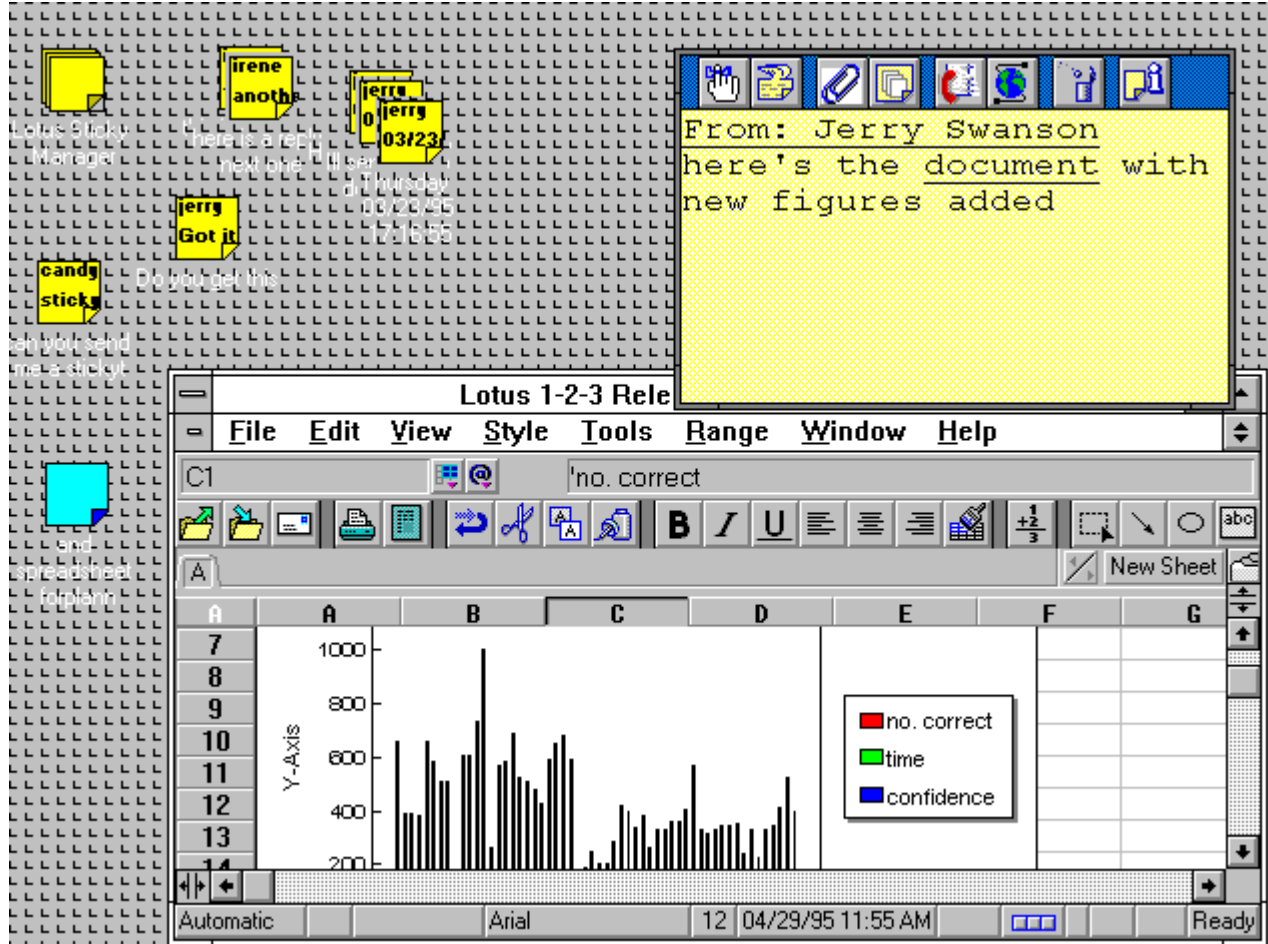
Lotus Sticky Manager

irene anoth
here is a reply next one

jerry 0
jerry 03/23/
I'll ser di Thursday 03/23/95 17:16:55

jerry Got it
Do you get this

candy sticky
can you send me a sticky!

and spreadsheet forplann

From: Jerry Swanson
here's the document with new figures added

Lotus 1-2-3 Rele

File Edit View Style Tools Range Window Help

C1
'no. correct

B I U

abc

A
New Sheet

| A | A | B | C | D | E | F | G |
|---|---|---|---|---|---|---|---|
| 7 | | | | | | | |
| 8 | | | | | | | |
| 9 | | | | | | | |
| 10 | | | | | | | |
| 11 | | | | | | | |
| 12 | | | | | | | |
| 13 | | | | | | | |
| 14 | | | | | | | |

1000
800
600
400
200
Y-Axis

no. correct
time
confidence

Automatic
Arial
12
04/29/95 11:55 AM
Ready